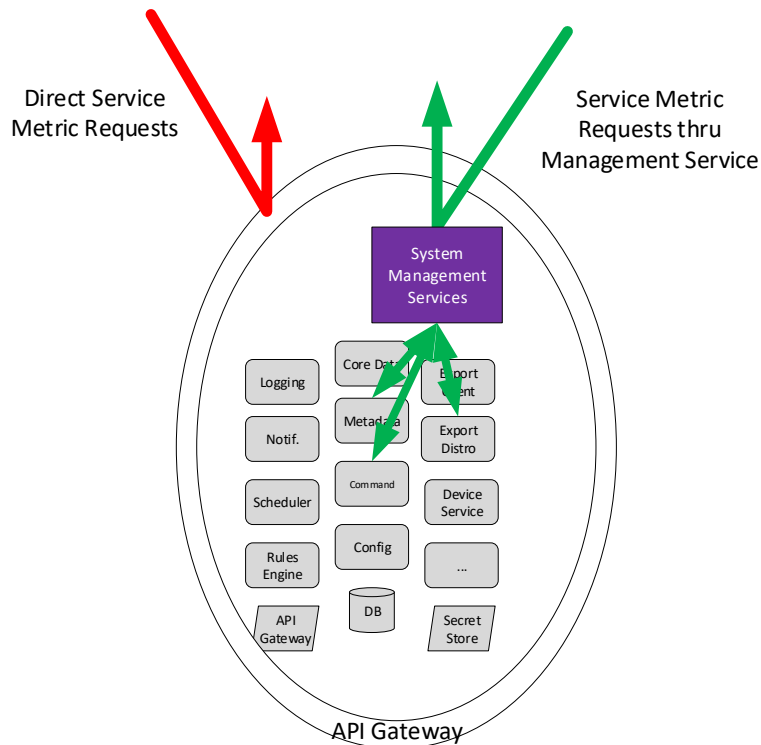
Direct Service Metric Requests

Service Metric Requests thru Management Service

System Management Services

Logging

Core Data

Export Client

Metadata

Notif.

Export Distro

Command

Scheduler

Device Service

Rules Engine

Config

...

API Gateway

DB

Secret Store

API Gateway